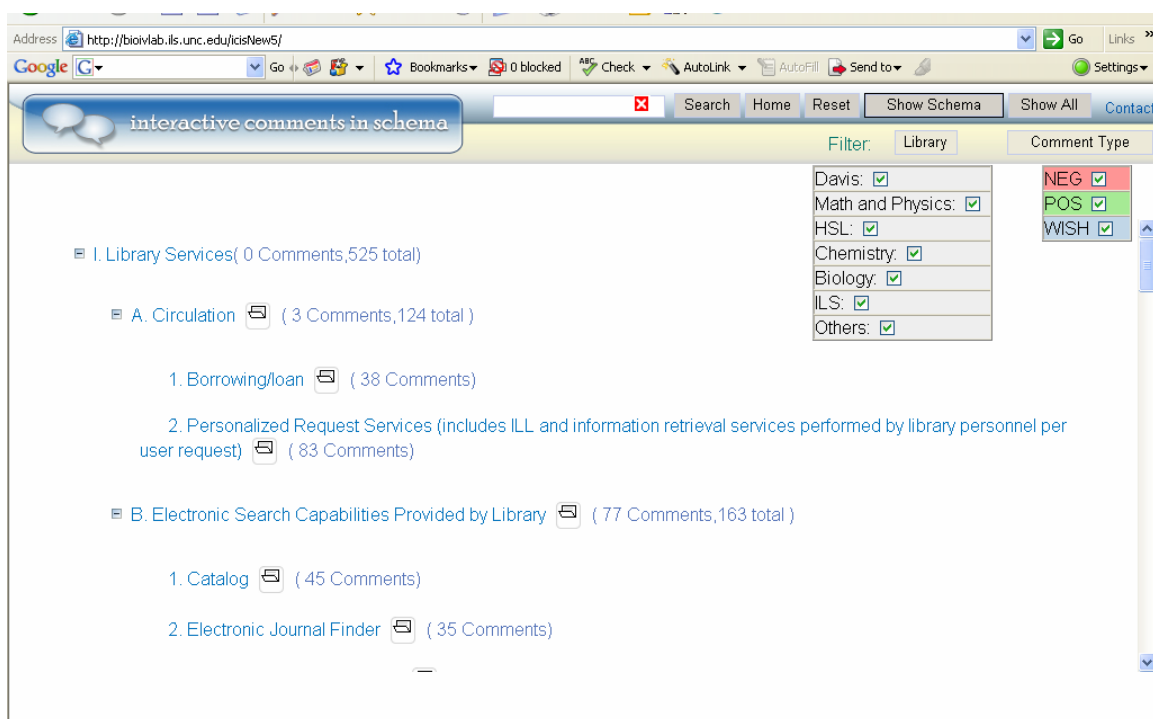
Address http://bioivlab.ils.unc.edu/icisNew5/ Go Links »

Google G Go Bookmarks 0 blocked Check AutoLink AutoFill Send to Settings

interactive comments in schema

Search Home Reset Show Schema Show All Contact

Filter: Library Comment Type

Davis: ☑
Math and Physics: ☑
HSL: ☑
Chemistry: ☑
Biology: ☑
ILS: ☑
Others: ☑

NEG ☑
POS ☑
WISH ☑

I. Library Services( 0 Comments,525 total)

A. Circulation ( 3 Comments,124 total )

1. Borrowing/loan ( 38 Comments)

2. Personalized Request Services (includes ILL and information retrieval services performed by library personnel per user request) ( 83 Comments)

B. Electronic Search Capabilities Provided by Library ( 77 Comments,163 total )

1. Catalog ( 45 Comments)

2. Electronic Journal Finder ( 35 Comments)